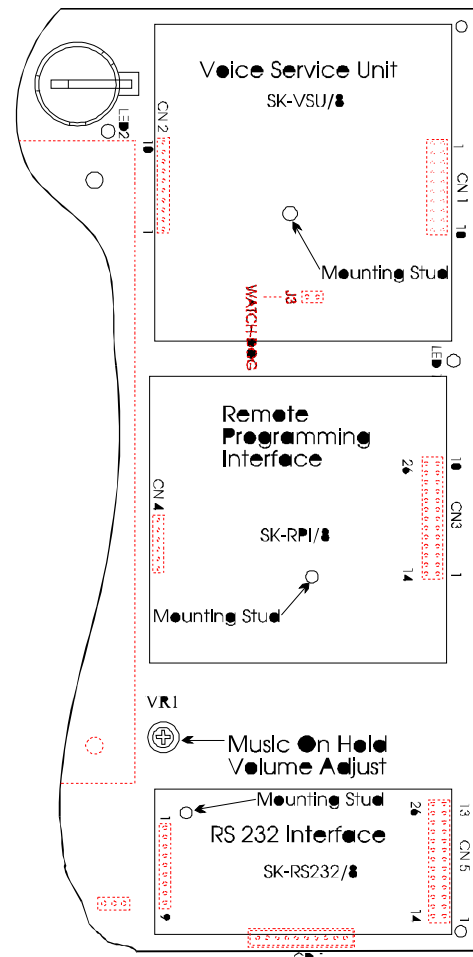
Voice Service Unit
SK-VSU/8
LED2
CN 2
8
1
1
CN 1
10
Mounting Stud
J3
WATCHDOG
LED
Remote Programming Interface
CN 4
SK-RPI/8
26
10
CN3
14
1
Mounting Stud
VR1
Music On Hold Volume Adjust
Mounting Stud
RS 232 Interface
SK-RS232/8
1
9
26
13
CN 5
14
1